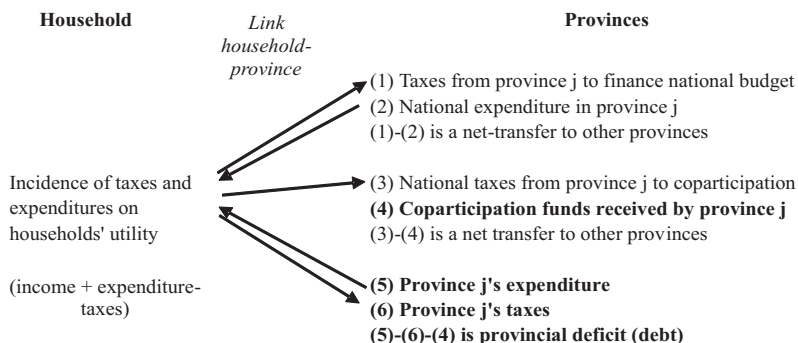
Household

Link household-province

Provinces

(1) Taxes from province j to finance national budget
(2) National expenditure in province j
(1)-(2) is a net-transfer to other provinces

Incidence of taxes and expenditures on households' utility

(income + expenditure-taxes)

(3) National taxes from province j to coparticipation
**(4) Coparticipation funds received by province j**
(3)-(4) is a net transfer to other provinces

**(5) Province j's expenditure**
**(6) Province j's taxes**
**(5)-(6)-(4) is provincial deficit (debt)**